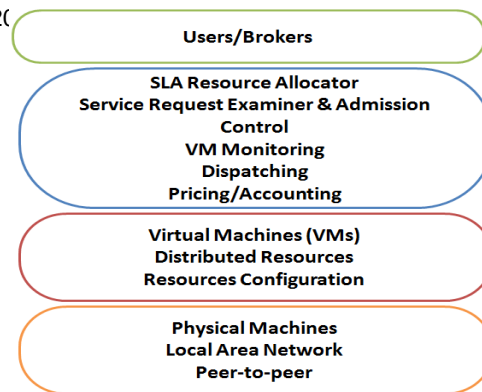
Users/Brokers

SLA Resource Allocator
Service Request Examiner & Admission Control
VM Monitoring
Dispatching
Pricing/Accounting

Virtual Machines (VMs)
Distributed Resources
Resources Configuration

Physical Machines
Local Area Network
Peer-to-peer